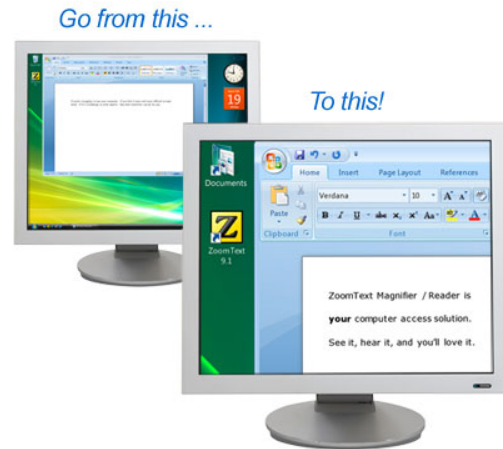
Go from this ...

19

To this!

Documents

Home Insert Page Layout References

Verdana 10

Paste

Clipboard Font

ZoomText 9.1

ZoomText Magnifier / Reader is **your** computer access solution. See it, hear it, and you'll love it.